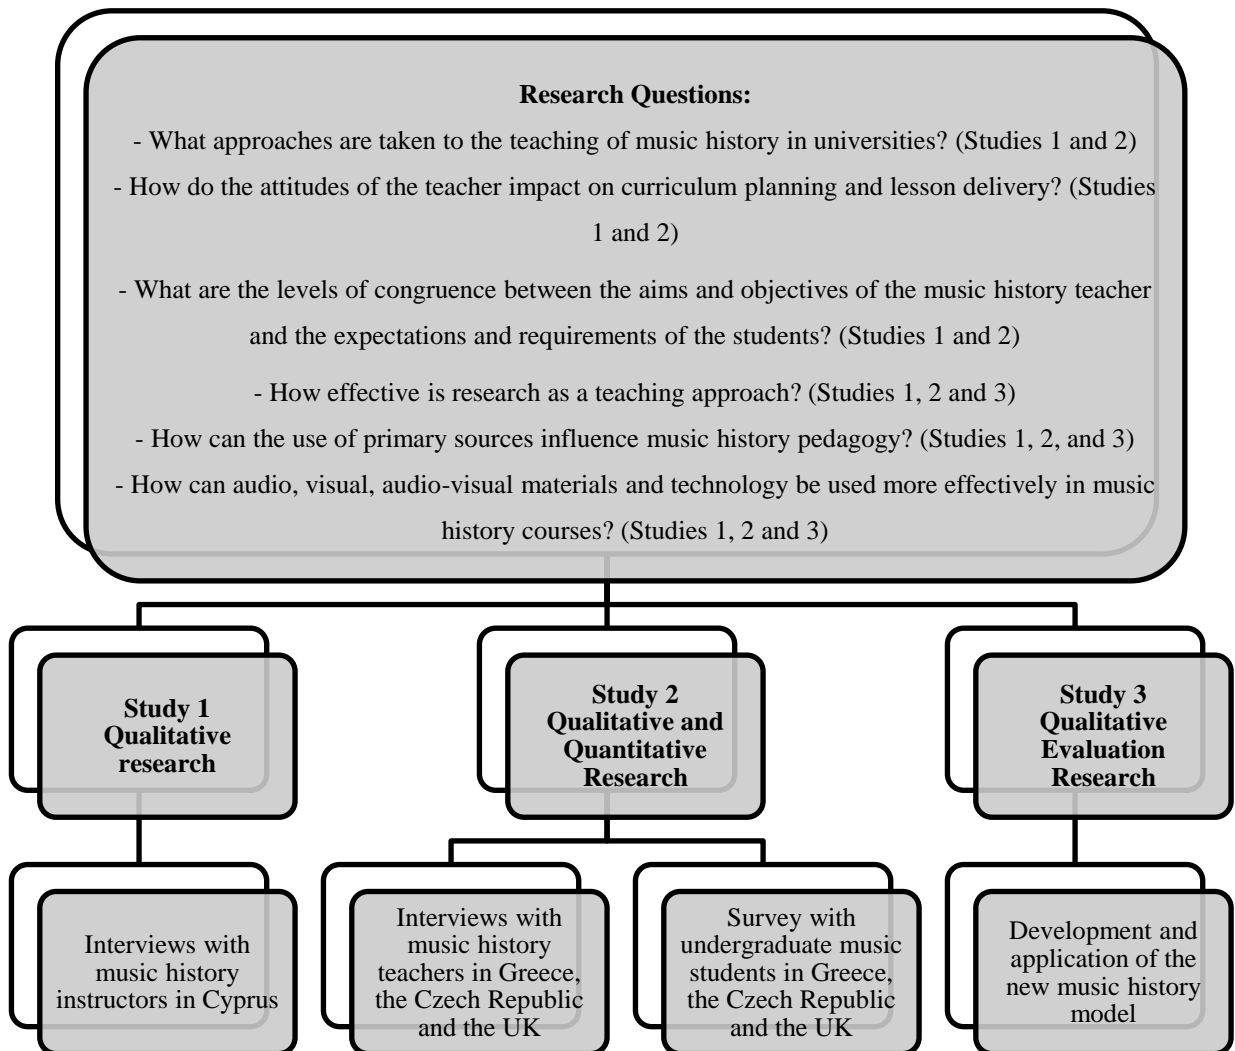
**Research Questions:**

- What approaches are taken to the teaching of music history in universities? (Studies 1 and 2)

- How do the attitudes of the teacher impact on curriculum planning and lesson delivery? (Studies 1 and 2)

- What are the levels of congruence between the aims and objectives of the music history teacher and the expectations and requirements of the students? (Studies 1 and 2)

- How effective is research as a teaching approach? (Studies 1, 2 and 3)

- How can the use of primary sources influence music history pedagogy? (Studies 1, 2, and 3)

- How can audio, visual, audio-visual materials and technology be used more effectively in music history courses? (Studies 1, 2 and 3)

**Study 1 Qualitative research**

**Study 2 Qualitative and Quantitative Research**

**Study 3 Qualitative Evaluation Research**

Interviews with music history instructors in Cyprus

Interviews with music history teachers in Greece, the Czech Republic and the UK

Survey with undergraduate music students in Greece, the Czech Republic and the UK

Development and application of the new music history model